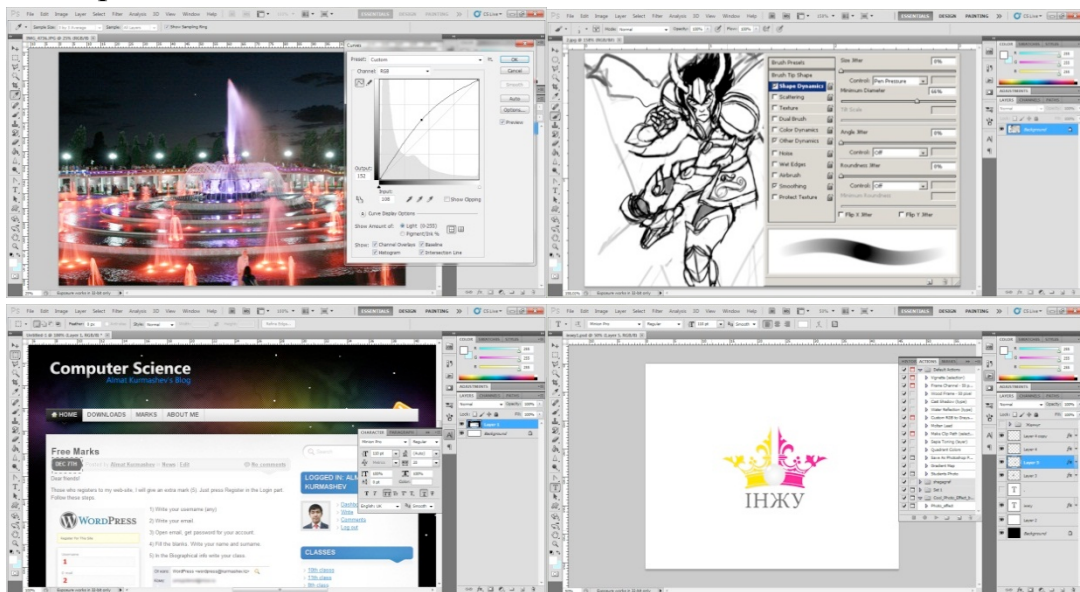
File Edit Image Layer Select Filter Analysis 3D View Window Help
ESSENTIALS DESIGN PAINTING CS Live

Curves
Preset: Custom
Channel: RGB
OK
Cancel
Smooth
Auto
Options...
Preview
Output:
152
Input:
100
Show Clipping
Curve Display Options
Show Amount of: Light (0-255) Pigment/Ink %
Show: Channel Overlays Baseline Histogram Intersection Line

Brush Presets
Brush Tip Shape
Shape Dynamics
Scattering
Texture
Dual Brush
Color Dynamics
Other Dynamics
Noise
Wet Edges
Airbrush
Smoothing
Protect Texture
Size Jitter
0%
Control: Pen Pressure
Minimum Diameter
66%
Tilt Scale
Angle Jitter
0%
Control: Off
Roundness Jitter
0%
Control: Off
Minimum Roundness
Flip X Jitter
Flip Y Jitter

Background

Computer Science
Almat Kurmashev's Blog
HOME DOWNLOADS MARKS ABOUT ME
Free Marks
DEC 7TH
No comments
Dear friends!
Those who registers to my web-site, I will give an extra mark (5)! Just press Register in the Login part. Follow these steps.
WordPress
1) Write your username (any)
2) Write your email.
3) Open email, get password for your account.
4) Fill the blanks. Write your name and surname.
5) In the Biographical info write your class.
LOGGED IN: ALMAT KURMASHEV
Dashboard
View
Comments
Log out
CLASSES
CHARACTER PARAGRAPH
Minion Pro Regular
English: UK Smooth
Layer 1
Background

ACTIONS
Default Actions
Vignette (selection)
Frame Channel - 50 pixel
Wood Frame - 50 pixel
Cast Shadow (type)
Water Reflection (type)
Custom RGB to Grayscale
Molten Lead
Make Clip Path (selection)
Sepia Toning (layer)
Quadrant Colors
Save As Photoshop PDF
Gradient Map
Students Photo
Set 1
ІНЖУ
Layer 4 copy
Layer 4
Layer 3
Layer 2
Layer 1
Background